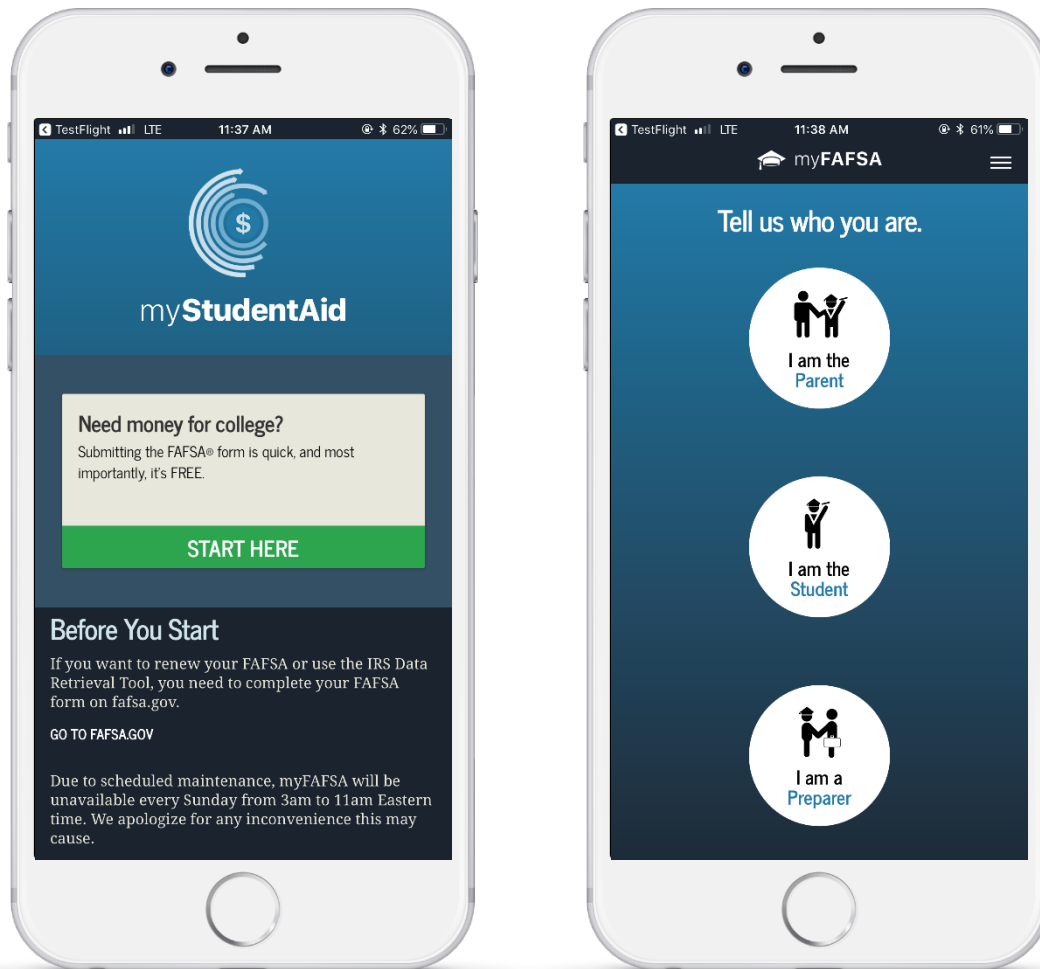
TestFlight LTE 11:37 AM 62%

$

myStudentAid

Need money for college?
Submitting the FAFSA® form is quick, and most importantly, it's FREE.

START HERE

Before You Start
If you want to renew your FAFSA or use the IRS Data Retrieval Tool, you need to complete your FAFSA form on fafsa.gov.

GO TO FAFSA.GOV

Due to scheduled maintenance, myFAFSA will be unavailable every Sunday from 3am to 11am Eastern time. We apologize for any inconvenience this may cause.

TestFlight LTE 11:38 AM 61%

myFAFSA

Tell us who you are.

I am the Parent

I am the Student

I am a Preparer